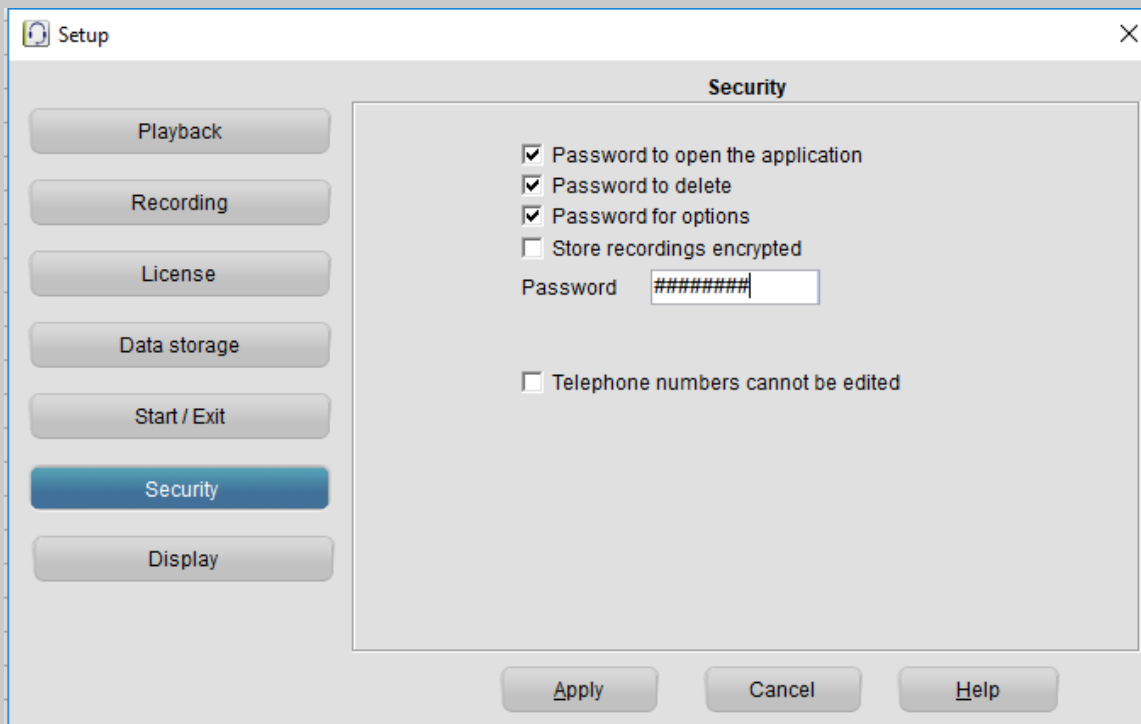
Setup

Playback

Recording

License

Data storage

Start / Exit

Security

Display

Security

Password to open the application
Password to delete
Password for options
Store recordings encrypted

Password ########

Telephone numbers cannot be edited

Apply Cancel Help